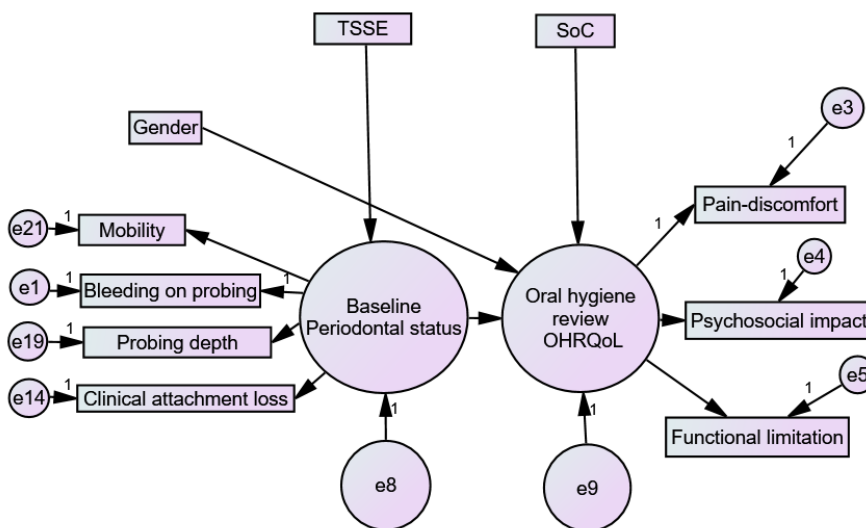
TSSE
SoC
Gender
e3
1
1
Pain-discomfort
e21
1
Mobility
1
e1
1
Bleeding on probing
Baseline Periodontal status
Oral hygiene review OHRQoL
e4
1
e19
1
Probing depth
Psychosocial impact
e14
1
Clinical attachment loss
1
1
e5
1
Functional limitation
e8
e9